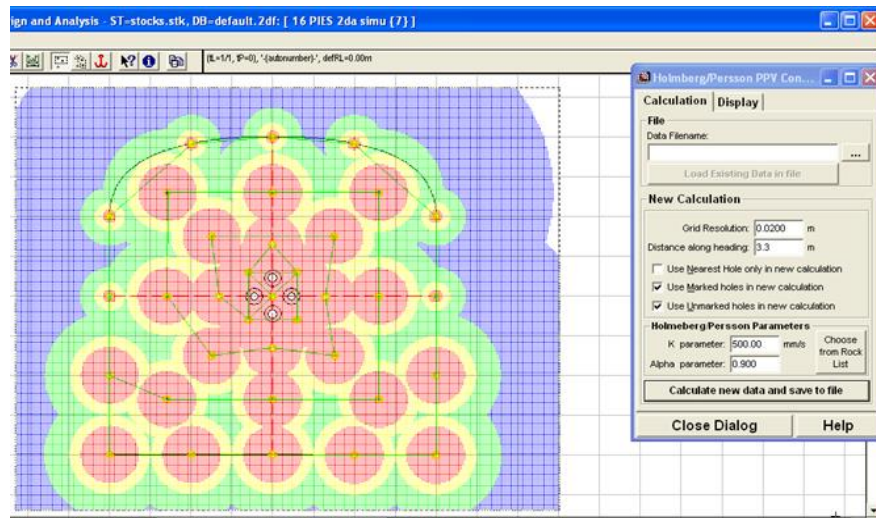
ign and Analysis - ST=stocks.stk, DB=default.2df: [ 16 PIES 2da simu {7} ]

(fL=1/1, fP=0), '-{autonumber}-', defRL=0.00m

Holmberg/Persson PPV Con...

Calculation Display

File
Data Filename:
...
Load Existing Data in file

New Calculation
Grid Resolution: 0.0200 m
Distance along heading: 3.3 m
Use Nearest Hole only in new calculation
Use Marked holes in new calculation
Use Unmarked holes in new calculation

Holmberg/Persson Parameters
K parameter: 500.00 mm/s
Alpha parameter: 0.900
Choose from Rock List

Calculate new data and save to file

Close Dialog
Help